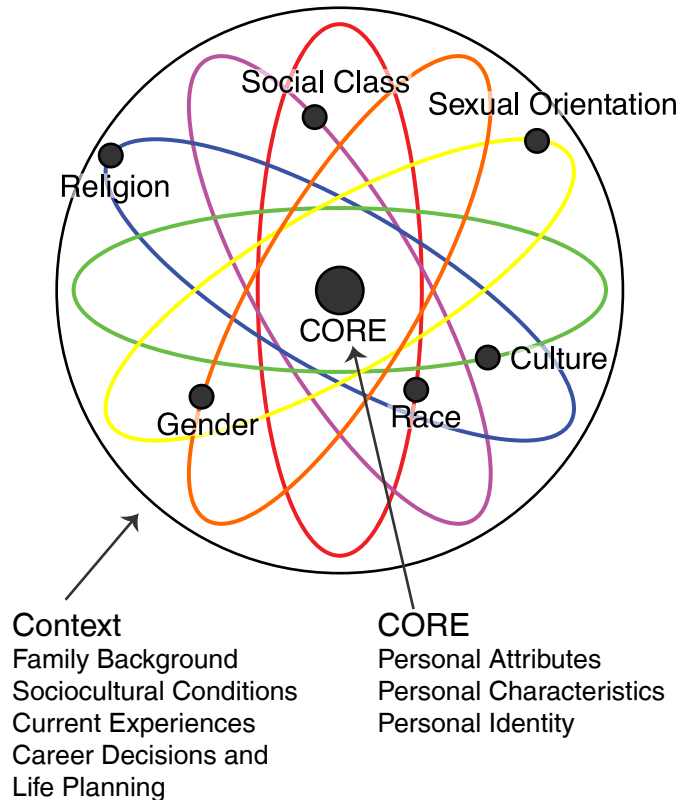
Social Class
Sexual Orientation
Religion
CORE
Culture
Gender
Race

Context
Family Background
Sociocultural Conditions
Current Experiences
Career Decisions and Life Planning

CORE
Personal Attributes
Personal Characteristics
Personal Identity